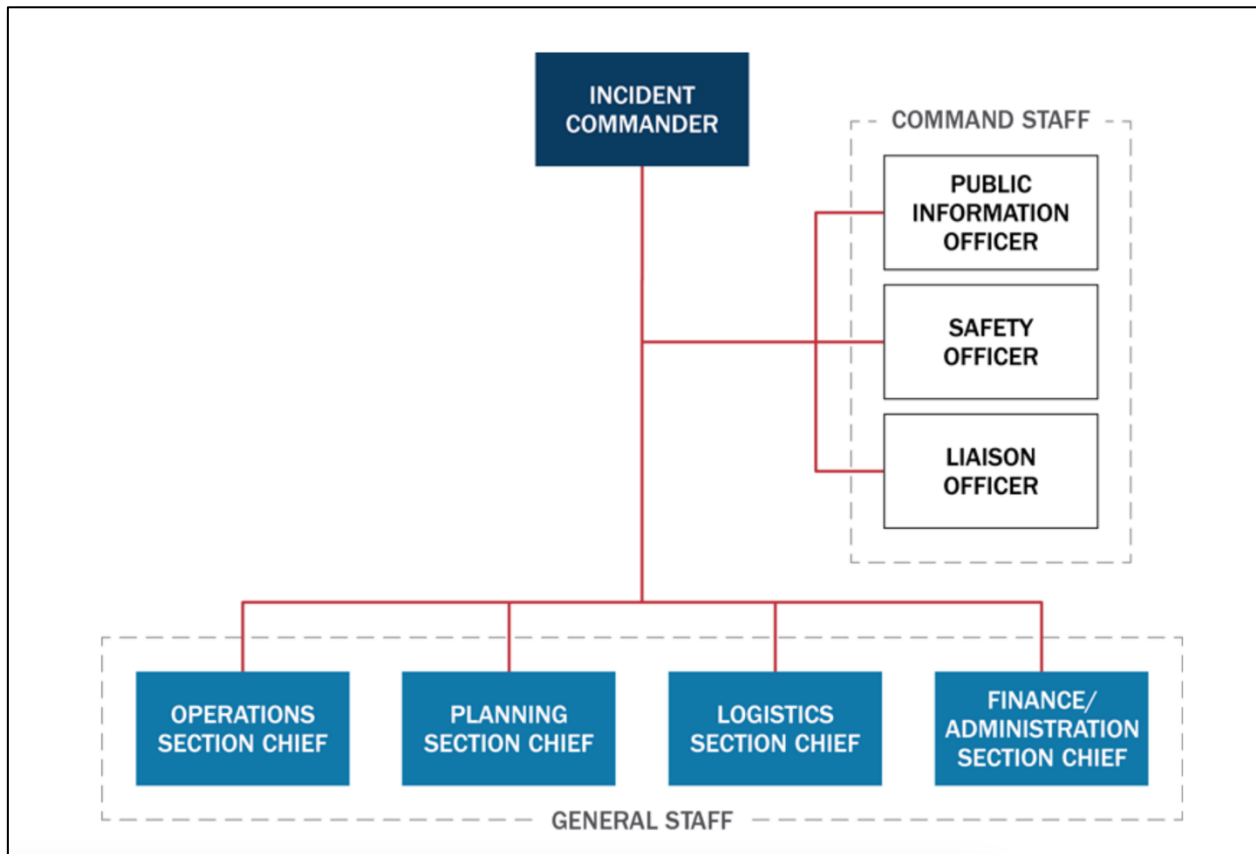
INCIDENT COMMANDER

COMMAND STAFF

PUBLIC INFORMATION OFFICER

SAFETY OFFICER

LIAISON OFFICER

OPERATIONS SECTION CHIEF

PLANNING SECTION CHIEF

LOGISTICS SECTION CHIEF

FINANCE/ ADMINISTRATION SECTION CHIEF

GENERAL STAFF